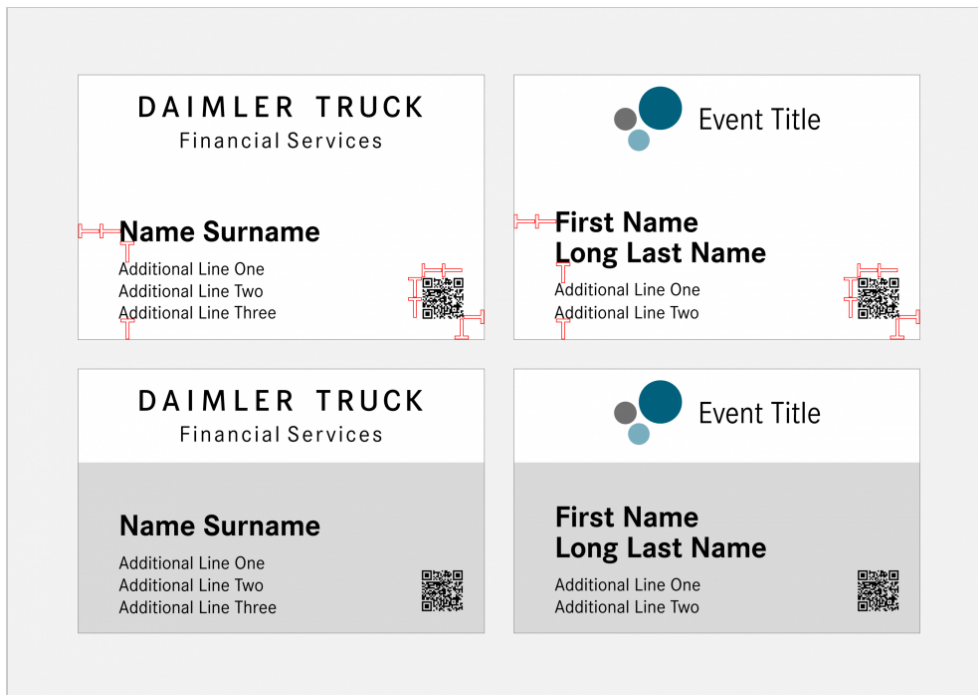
DAIMLER TRUCK
Financial Services

Name Surname

Additional Line One
Additional Line Two
Additional Line Three

Event Title

First Name
Long Last Name

Additional Line One
Additional Line Two

DAIMLER TRUCK
Financial Services

Name Surname

Additional Line One
Additional Line Two
Additional Line Three

Event Title

First Name
Long Last Name

Additional Line One
Additional Line Two